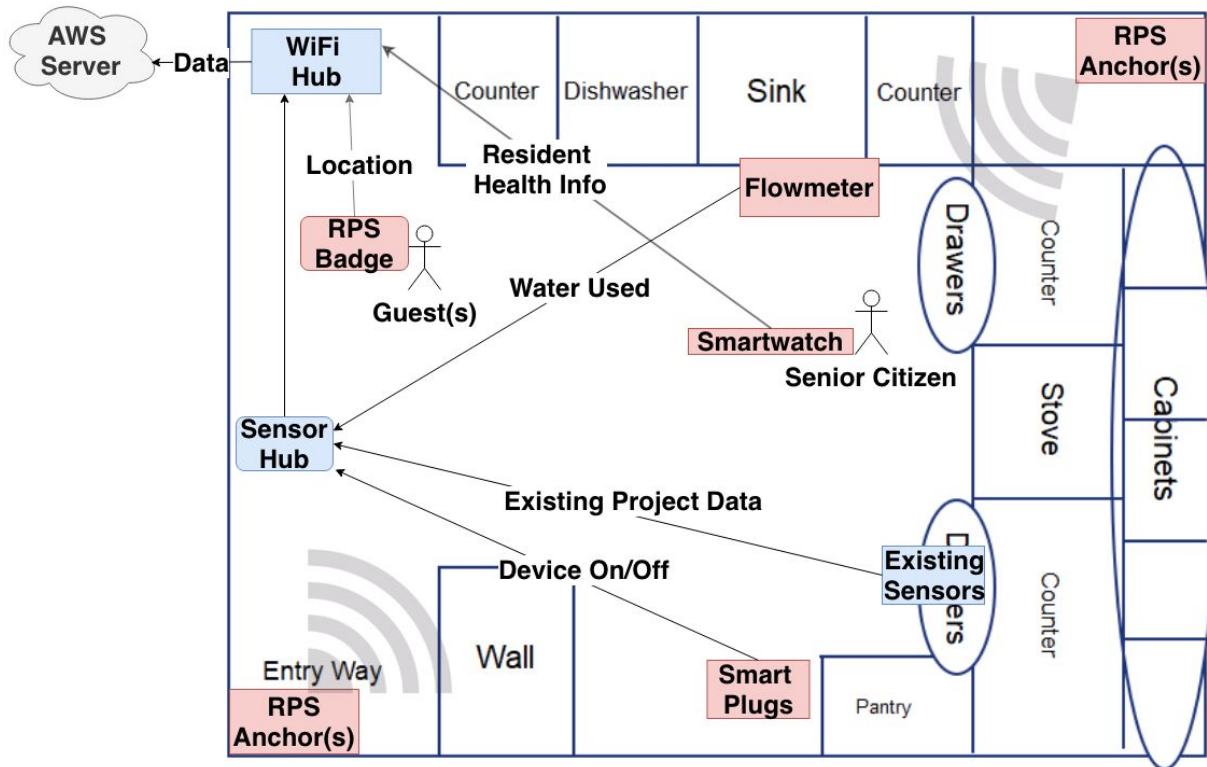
AWS Server

Data

WiFi Hub

Counter

Dishwasher

Sink

Counter

RPS Anchor(s)

Location

Resident Health Info

Flowmeter

RPS Badge

Guest(s)

Water Used

Drawers

Counter

Smartwatch

Senior Citizen

Stove

Cabinets

Sensor Hub

Existing Project Data

Device On/Off

Existing Sensors

Drawers

Counter

Wall

Entry Way

Smart Plugs

Pantry

RPS Anchor(s)